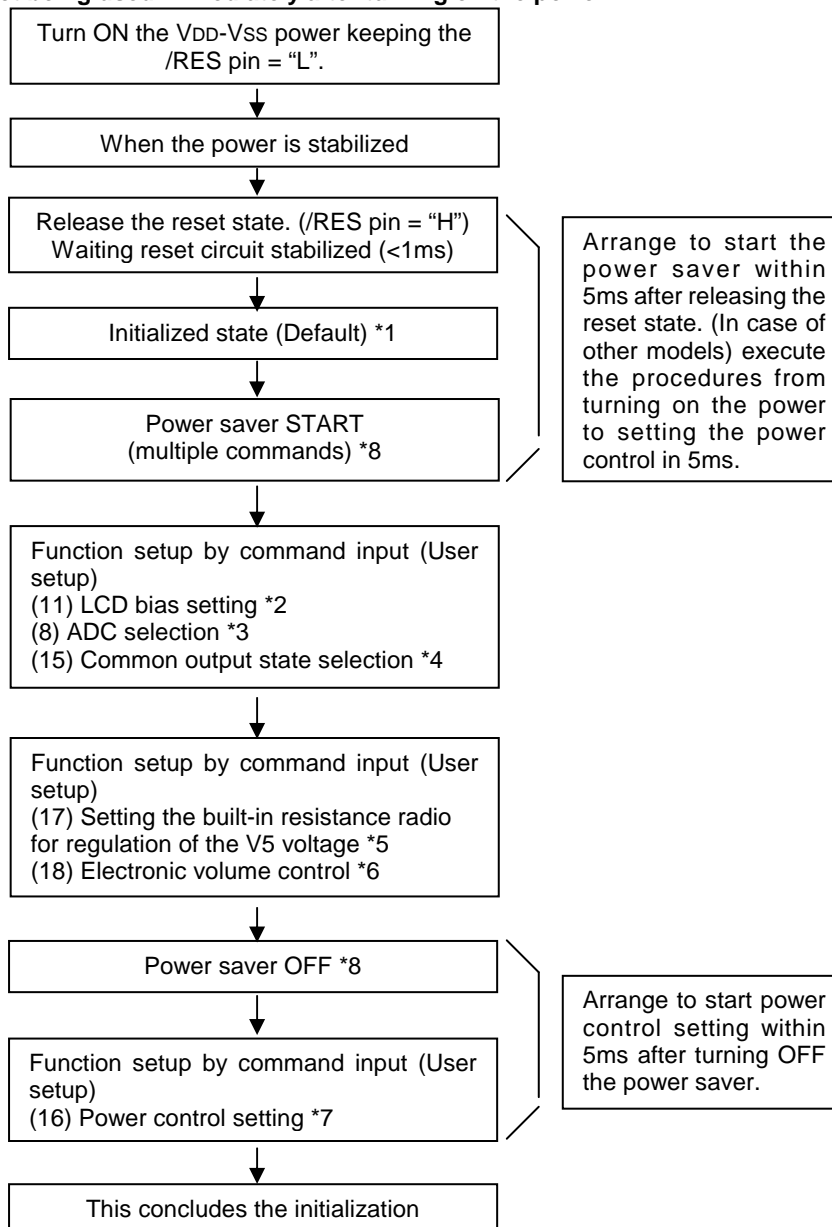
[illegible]

Turn ON the VDD-VSS power keeping the /RES pin = "L".

When the power is stabilized

Release the reset state. (/RES pin = "H")
Waiting reset circuit stabilized (<1ms)

Initialized state (Default) *1

Power saver START
(multiple commands) *8

Arrange to start the power saver within 5ms after releasing the reset state. (In case of other models) execute the procedures from turning on the power to setting the power control in 5ms.

Function setup by command input (User setup)
(11) LCD bias setting *2
(8) ADC selection *3
(15) Common output state selection *4

Function setup by command input (User setup)
(17) Setting the built-in resistance radio for regulation of the V5 voltage *5
(18) Electronic volume control *6

Power saver OFF *8

Function setup by command input (User setup)
(16) Power control setting *7

Arrange to start power control setting within 5ms after turning OFF the power saver.

This concludes the initialization